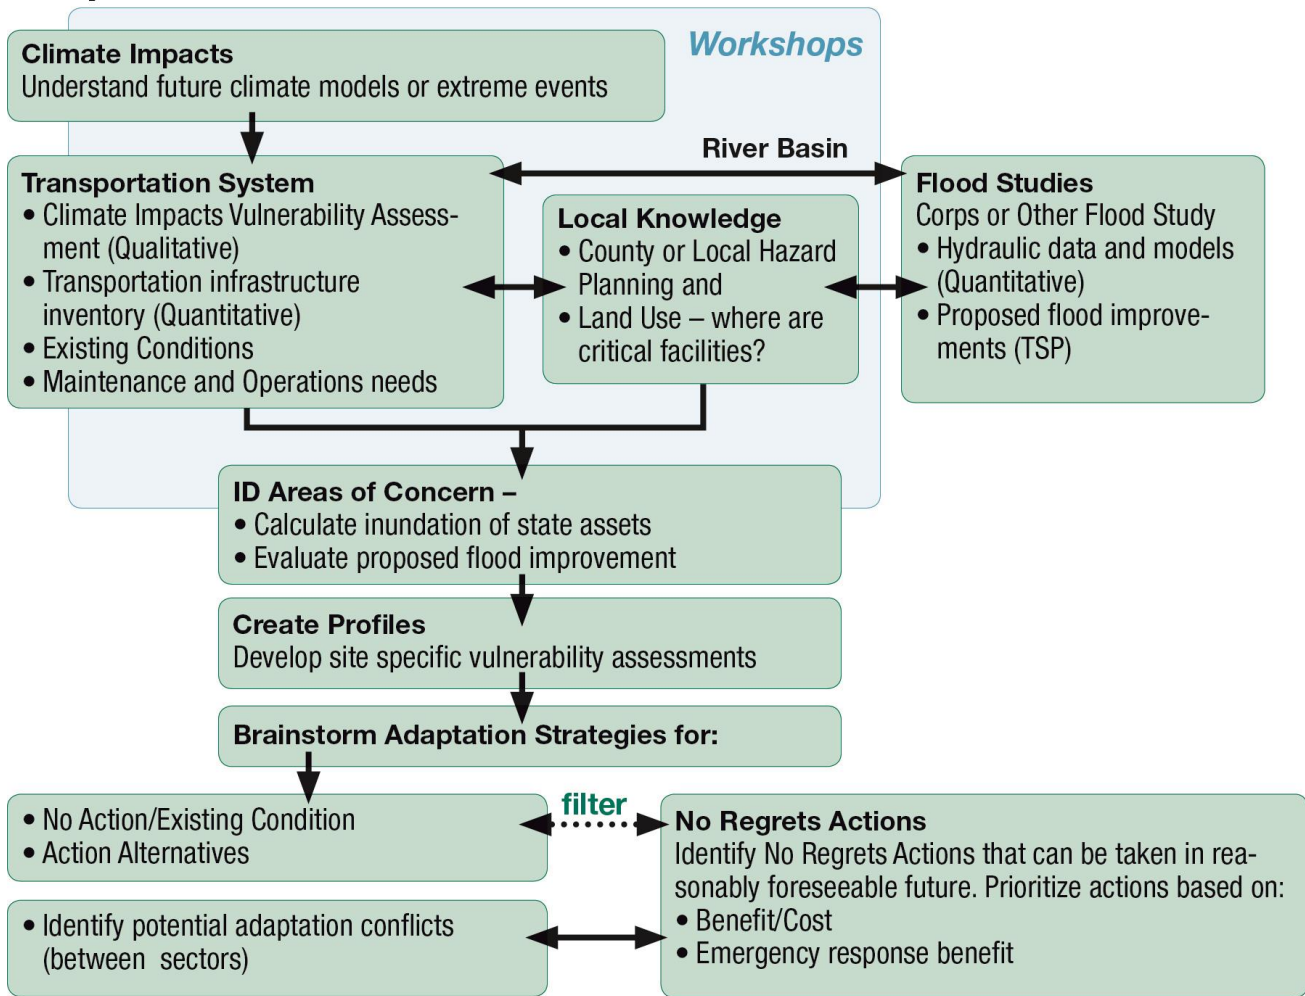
Workshops

Climate Impacts
Understand future climate models or extreme events

River Basin

Transportation System
• Climate Impacts Vulnerability Assessment (Qualitative)
• Transportation infrastructure inventory (Quantitative)
• Existing Conditions
• Maintenance and Operations needs

Local Knowledge
• County or Local Hazard Planning and
• Land Use – where are critical facilities?

Flood Studies
Corps or Other Flood Study
• Hydraulic data and models (Quantitative)
• Proposed flood improvements (TSP)

ID Areas of Concern –
• Calculate inundation of state assets
• Evaluate proposed flood improvement

Create Profiles
Develop site specific vulnerability assessments

Brainstorm Adaptation Strategies for:

• No Action/Existing Condition
• Action Alternatives

filter

No Regrets Actions
Identify No Regrets Actions that can be taken in reasonably foreseeable future. Prioritize actions based on:
• Benefit/Cost
• Emergency response benefit

• Identify potential adaptation conflicts (between sectors)